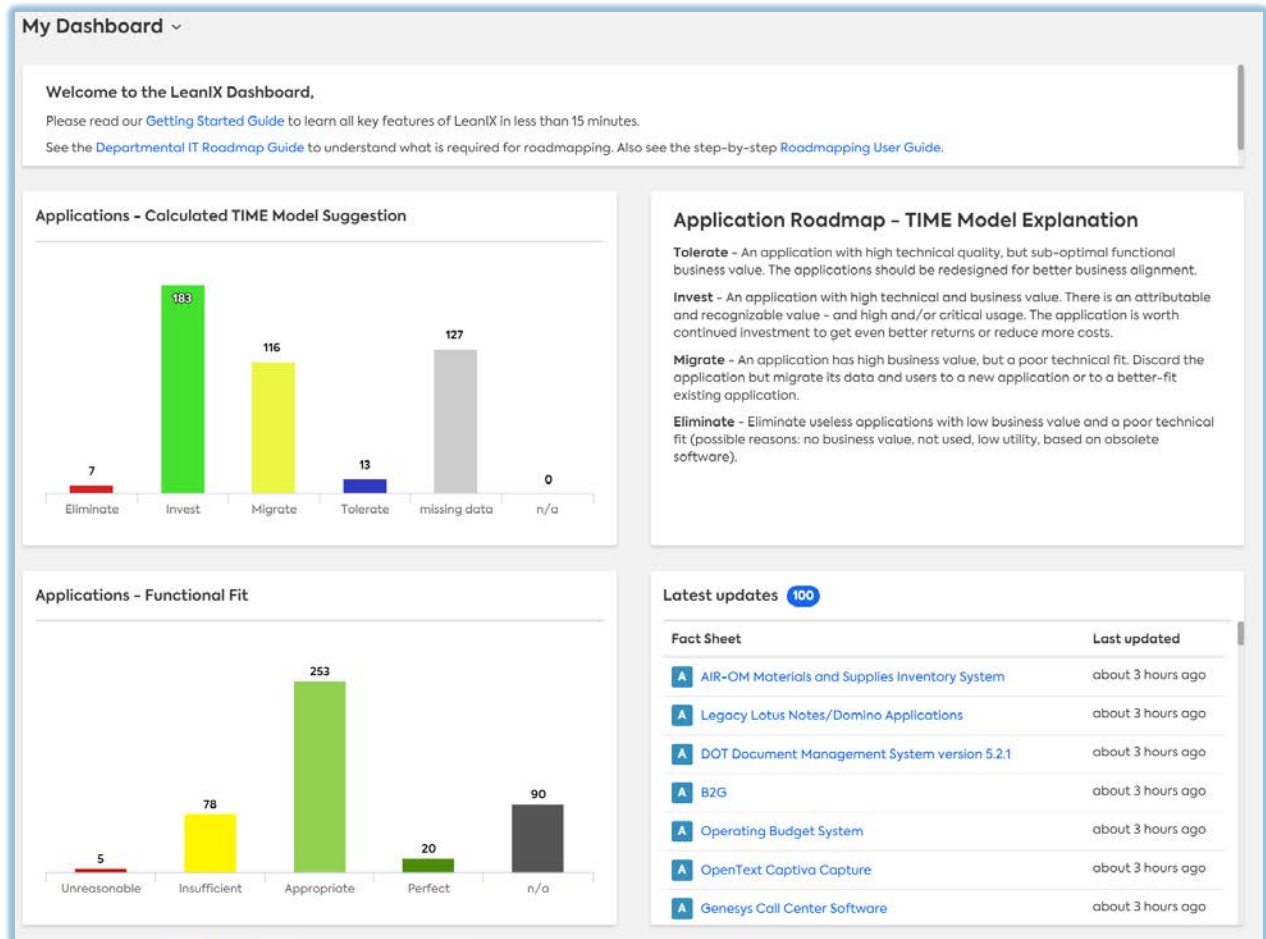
My Dashboard ⌄

Welcome to the LeanIX Dashboard,

Please read our Getting Started Guide to learn all key features of LeanIX in less than 15 minutes.

See the Departmental IT Roadmap Guide to understand what is required for roadmapping. Also see the step-by-step Roadmapping User Guide.

Applications - Calculated TIME Model Suggestion

7
183
116
13
127
0

Eliminate
Invest
Migrate
Tolerate
missing data
n/a

Application Roadmap - TIME Model Explanation

Tolerate - An application with high technical quality, but sub-optimal functional business value. The applications should be redesigned for better business alignment.

Invest - An application with high technical and business value. There is an attributable and recognizable value - and high and/or critical usage. The application is worth continued investment to get even better returns or reduce more costs.

Migrate - An application has high business value, but a poor technical fit. Discard the application but migrate its data and users to a new application or to a better-fit existing application.

Eliminate - Eliminate useless applications with low business value and a poor technical fit (possible reasons: no business value, not used, low utility, based on obsolete software).

Applications - Functional Fit

5
78
253
20
90

Unreasonable
Insufficient
Appropriate
Perfect
n/a

Latest updates 100

| Fact Sheet | Last updated |
|---|---|
| A AIR-OM Materials and Supplies Inventory System | about 3 hours ago |
| A Legacy Lotus Notes/Domino Applications | about 3 hours ago |
| A DOT Document Management System version 5.2.1 | about 3 hours ago |
| A B2G | about 3 hours ago |
| A Operating Budget System | about 3 hours ago |
| A OpenText Captiva Capture | about 3 hours ago |
| A Genesys Call Center Software | about 3 hours ago |